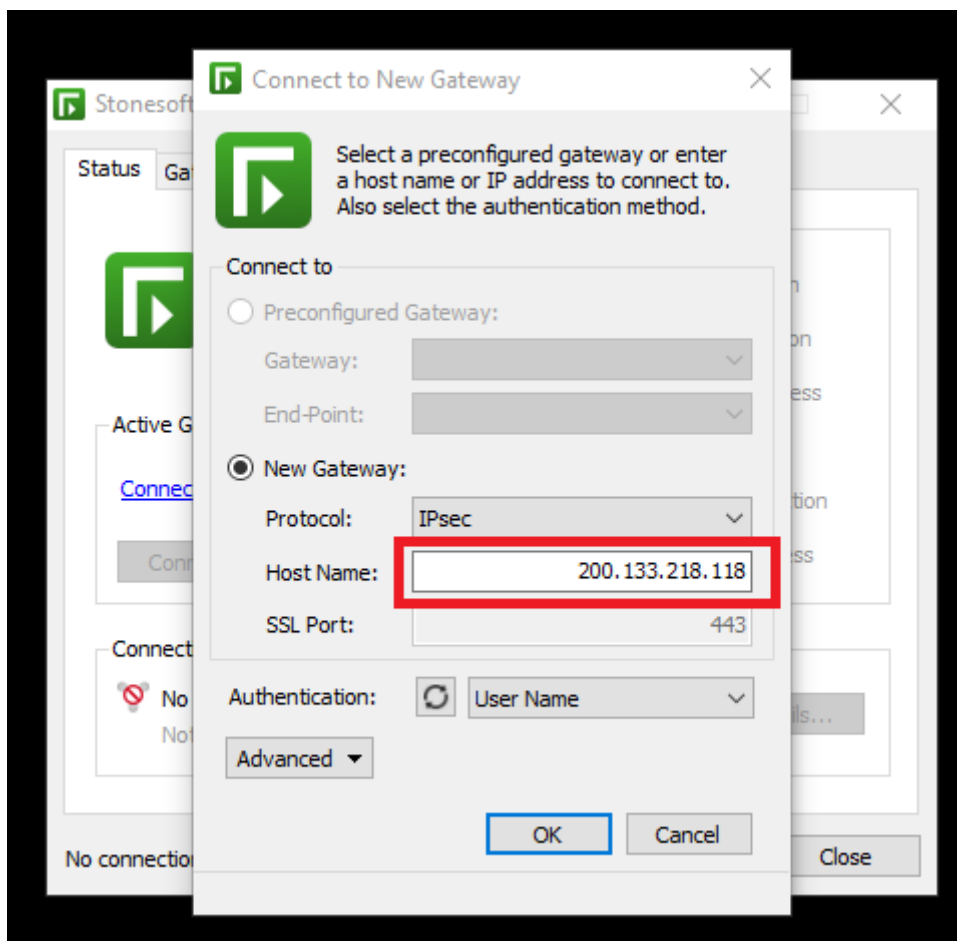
Stonesoft

Status Ga

Active G

Connec

Con

Connect

No

No

No connection

n

on

ess

tion

ss

ils...

Close

Connect to New Gateway

Select a preconfigured gateway or enter a host name or IP address to connect to. Also select the authentication method.

Connect to

Preconfigured Gateway:

Gateway:

End-Point:

New Gateway:

Protocol: IPsec

Host Name: 200.133.218.118

SSL Port: 443

Authentication: User Name

Advanced

OK Cancel